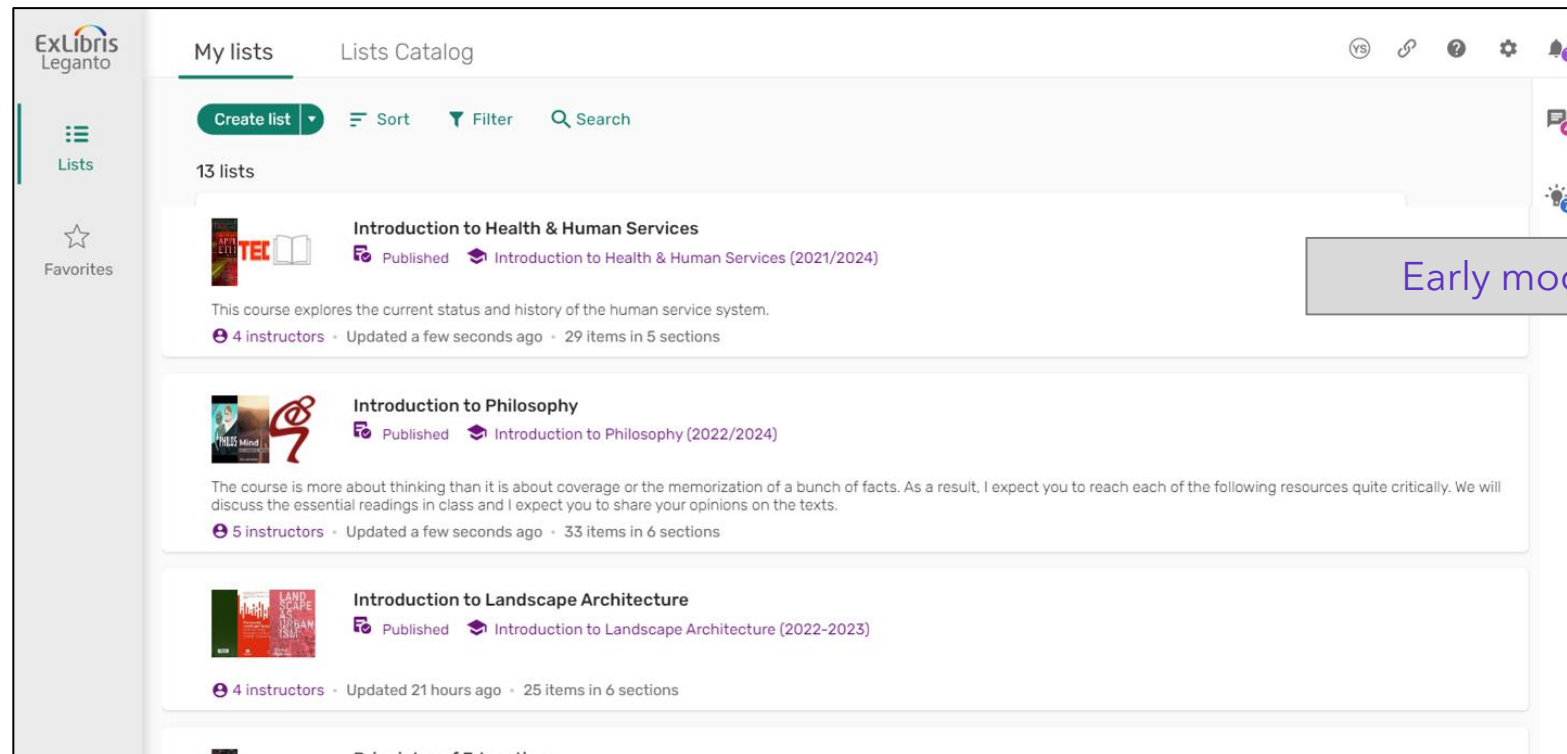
ExLibris Leganto

Lists

Favorites

My lists Lists Catalog

YS

Create list Sort Filter Search

13 lists

TEC

Introduction to Health & Human Services

Published Introduction to Health & Human Services (2021/2024)

This course explores the current status and history of the human service system.

4 instructors · Updated a few seconds ago · 29 items in 5 sections

Early mo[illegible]

Mind

Introduction to Philosophy

Published Introduction to Philosophy (2022/2024)

The course is more about thinking than it is about coverage or the memorization of a bunch of facts. As a result, I expect you to reach each of the following resources quite critically. We will discuss the essential readings in class and I expect you to share your opinions on the texts.

5 instructors · Updated a few seconds ago · 33 items in 6 sections

LANDSCAPE AS URBANISM

Introduction to Landscape Architecture

Published Introduction to Landscape Architecture (2022-2023)

4 instructors · Updated 21 hours ago · 25 items in 6 sections

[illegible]